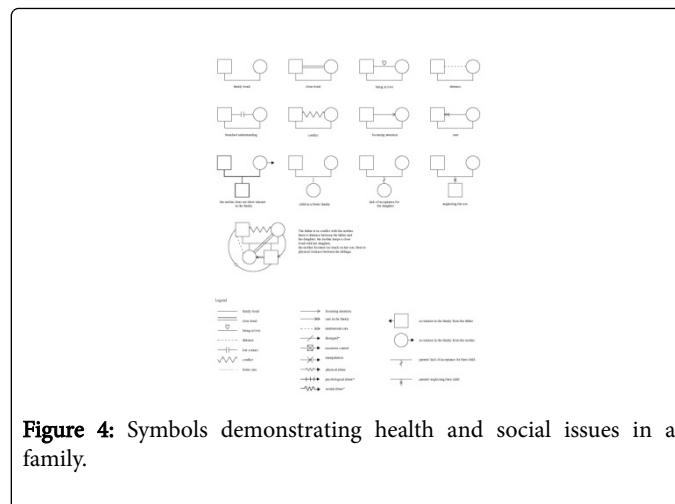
family bond | close bond | being in love | distance

disturbed understanding | conflict | focusing attention | care

the mother does not show interest in the family | child in a foster family | lack of acceptance for the daughter | neglecting the son

The father is in conflict with the mother; there is distance between the father and the daughter; the mother keeps a close bond with her daughter; the mother focuses too much on her son; there is physical violence between the siblings.

Legend

family bond
close bond
being in love
distance
lost contact
conflict
foster care

focusing attention
care for the family
intellectual care
disregard
excessive control
manipulation
physical abuse
psychological abuse
sexual abuse

no interest in the family from the father
no interest in the family from the mother
parents' lack of acceptance for their child
parents' neglecting their child

Figure 4: Symbols demonstrating health and social issues in a family.